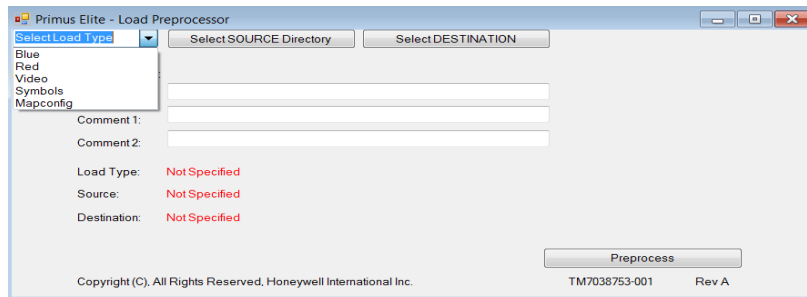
Primus Elite - Load Preprocessor

Select Load Type
Blue
Red
Video
Symbols
Mapconfig

Select SOURCE Directory

Select DESTINATION

Comment 1:

Comment 2:

Load Type: Not Specified

Source: Not Specified

Destination: Not Specified

Preprocess

Copyright (C), All Rights Reserved, Honeywell International Inc.

TM7038753-001

Rev A